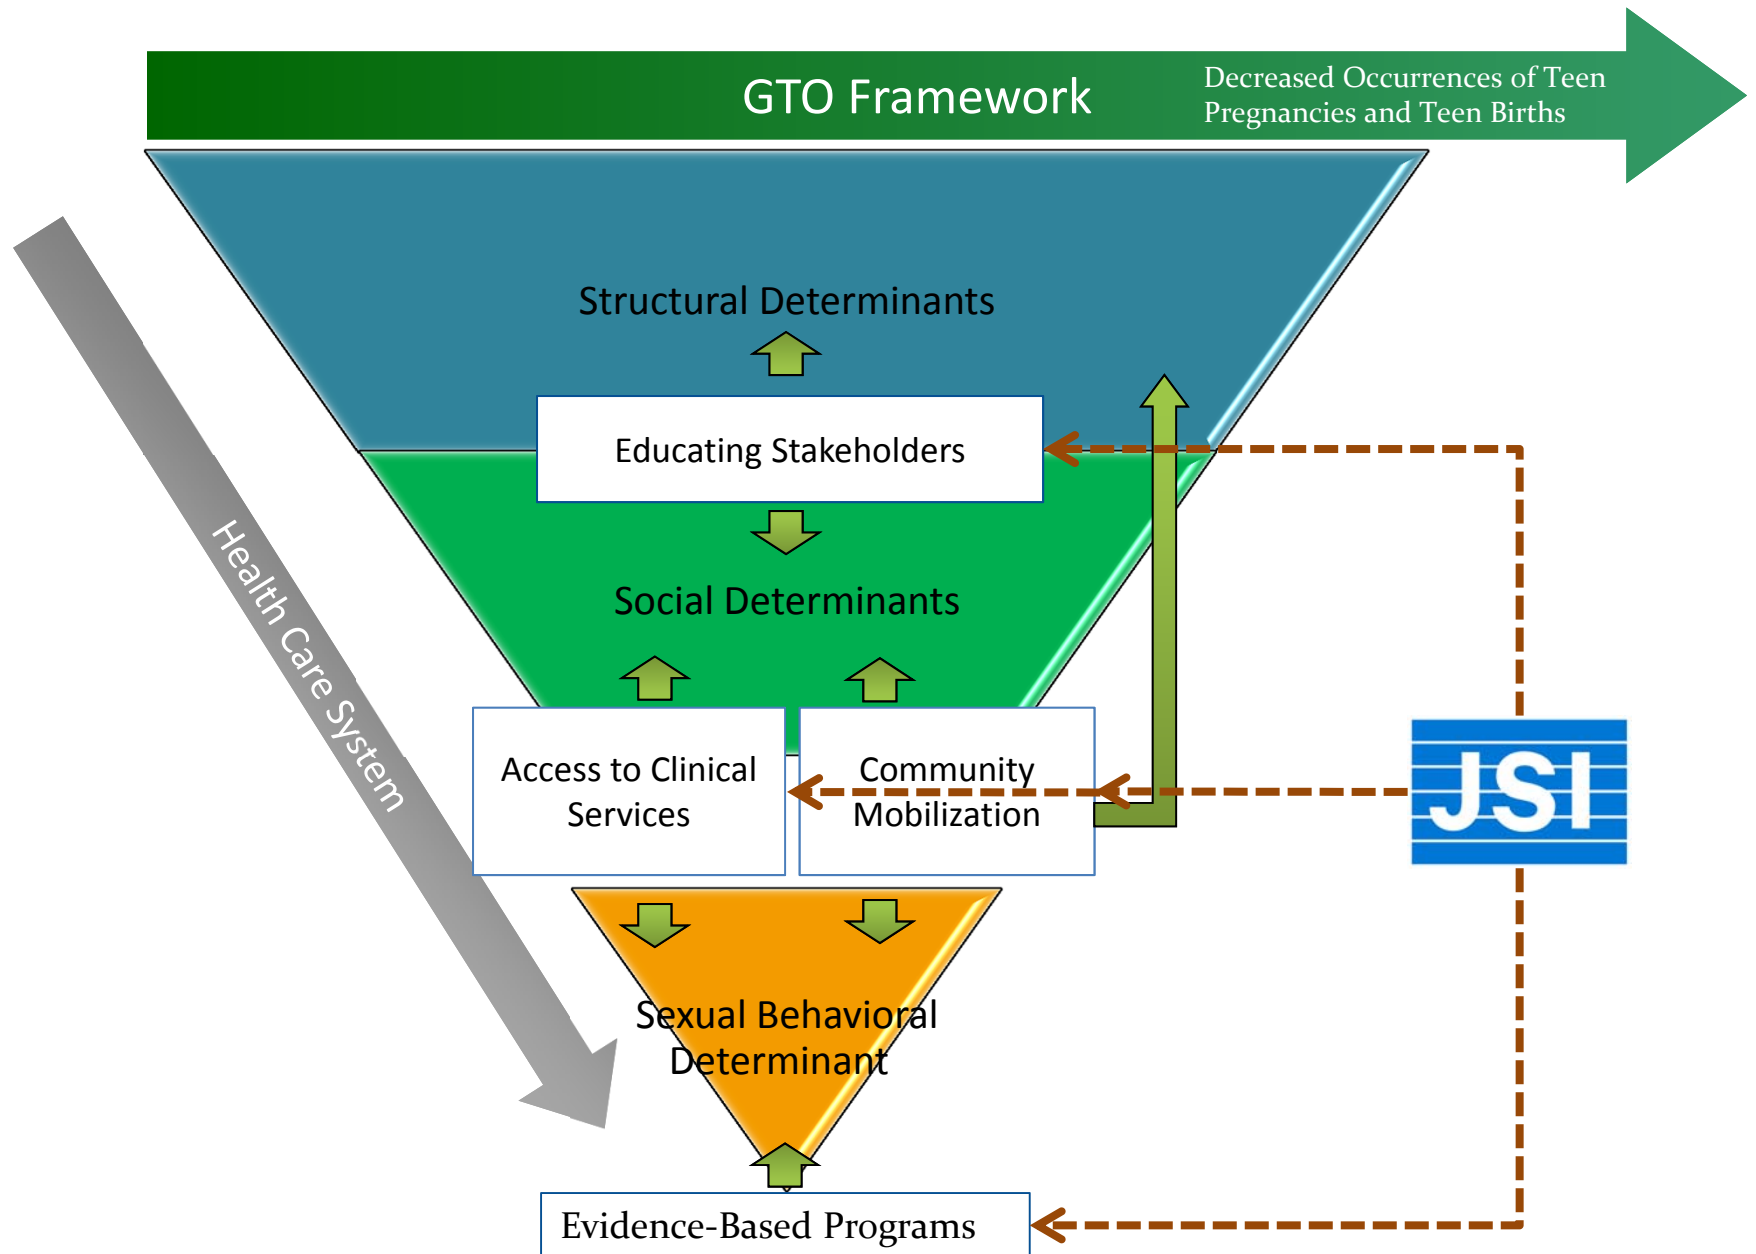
GTO Framework

Decreased Occurrences of Teen Pregnancies and Teen Births

Health Care System

Structural Determinants

Educating Stakeholders

Social Determinants

Access to Clinical Services

Community Mobilization

JSI

Sexual Behavioral Determinant

Evidence-Based Programs